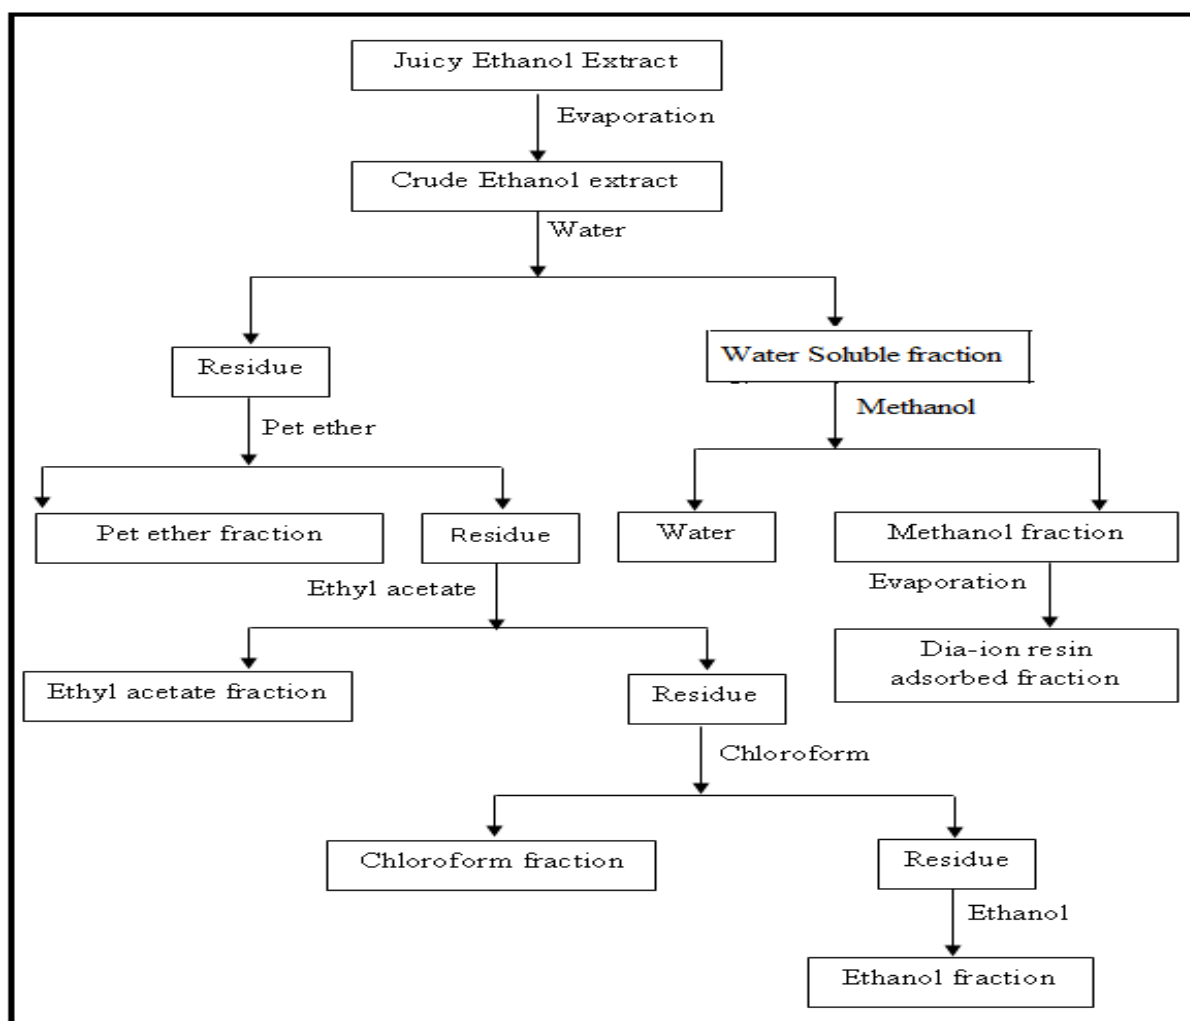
Juicy Ethanol Extract

Evaporation

Crude Ethanol extract

Water

Residue

Water Soluble fraction

Pet ether

Methanol

Pet ether fraction

Residue

Water

Methanol fraction

Ethyl acetate

Evaporation

Dia-ion resin adsorbed fraction

Ethyl acetate fraction

Residue

Chloroform

Chloroform fraction

Residue

Ethanol

Ethanol fraction